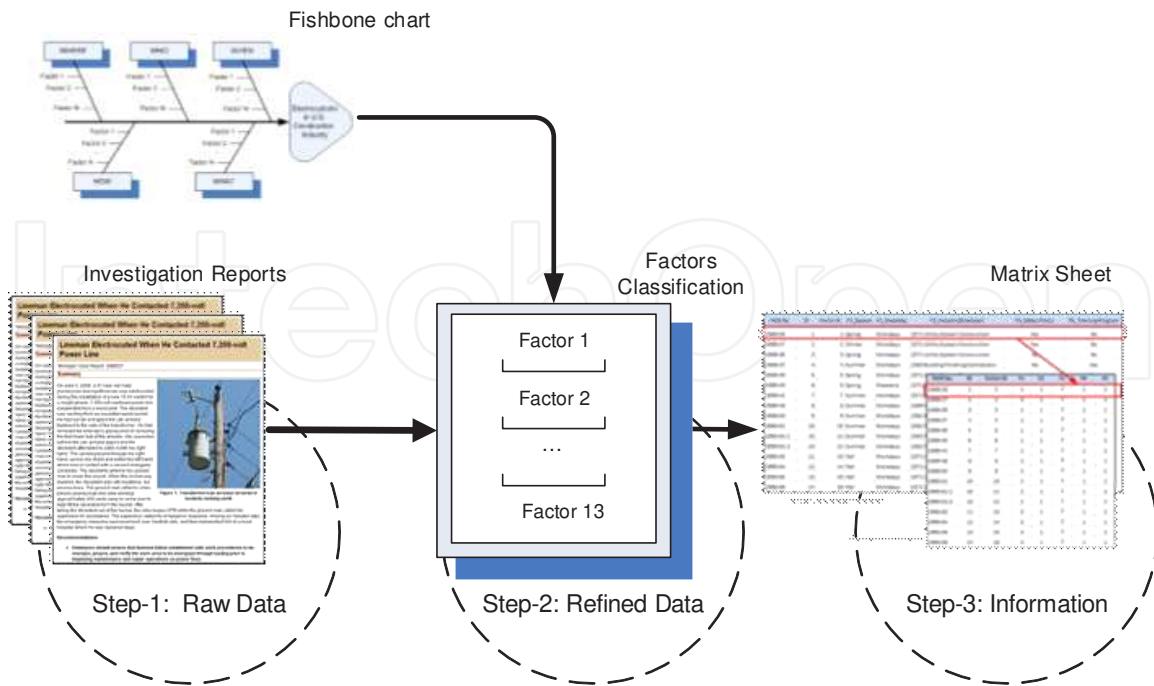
Fishbone chart

Investigation Reports

Lineman Electrocuted When He Contacted 7,200-volt Power Line

Factors Classification

Factor 1

Factor 2

...

Factor 13

Matrix Sheet

Step-1: Raw Data

Step-2: Refined Data

Step-3: Information